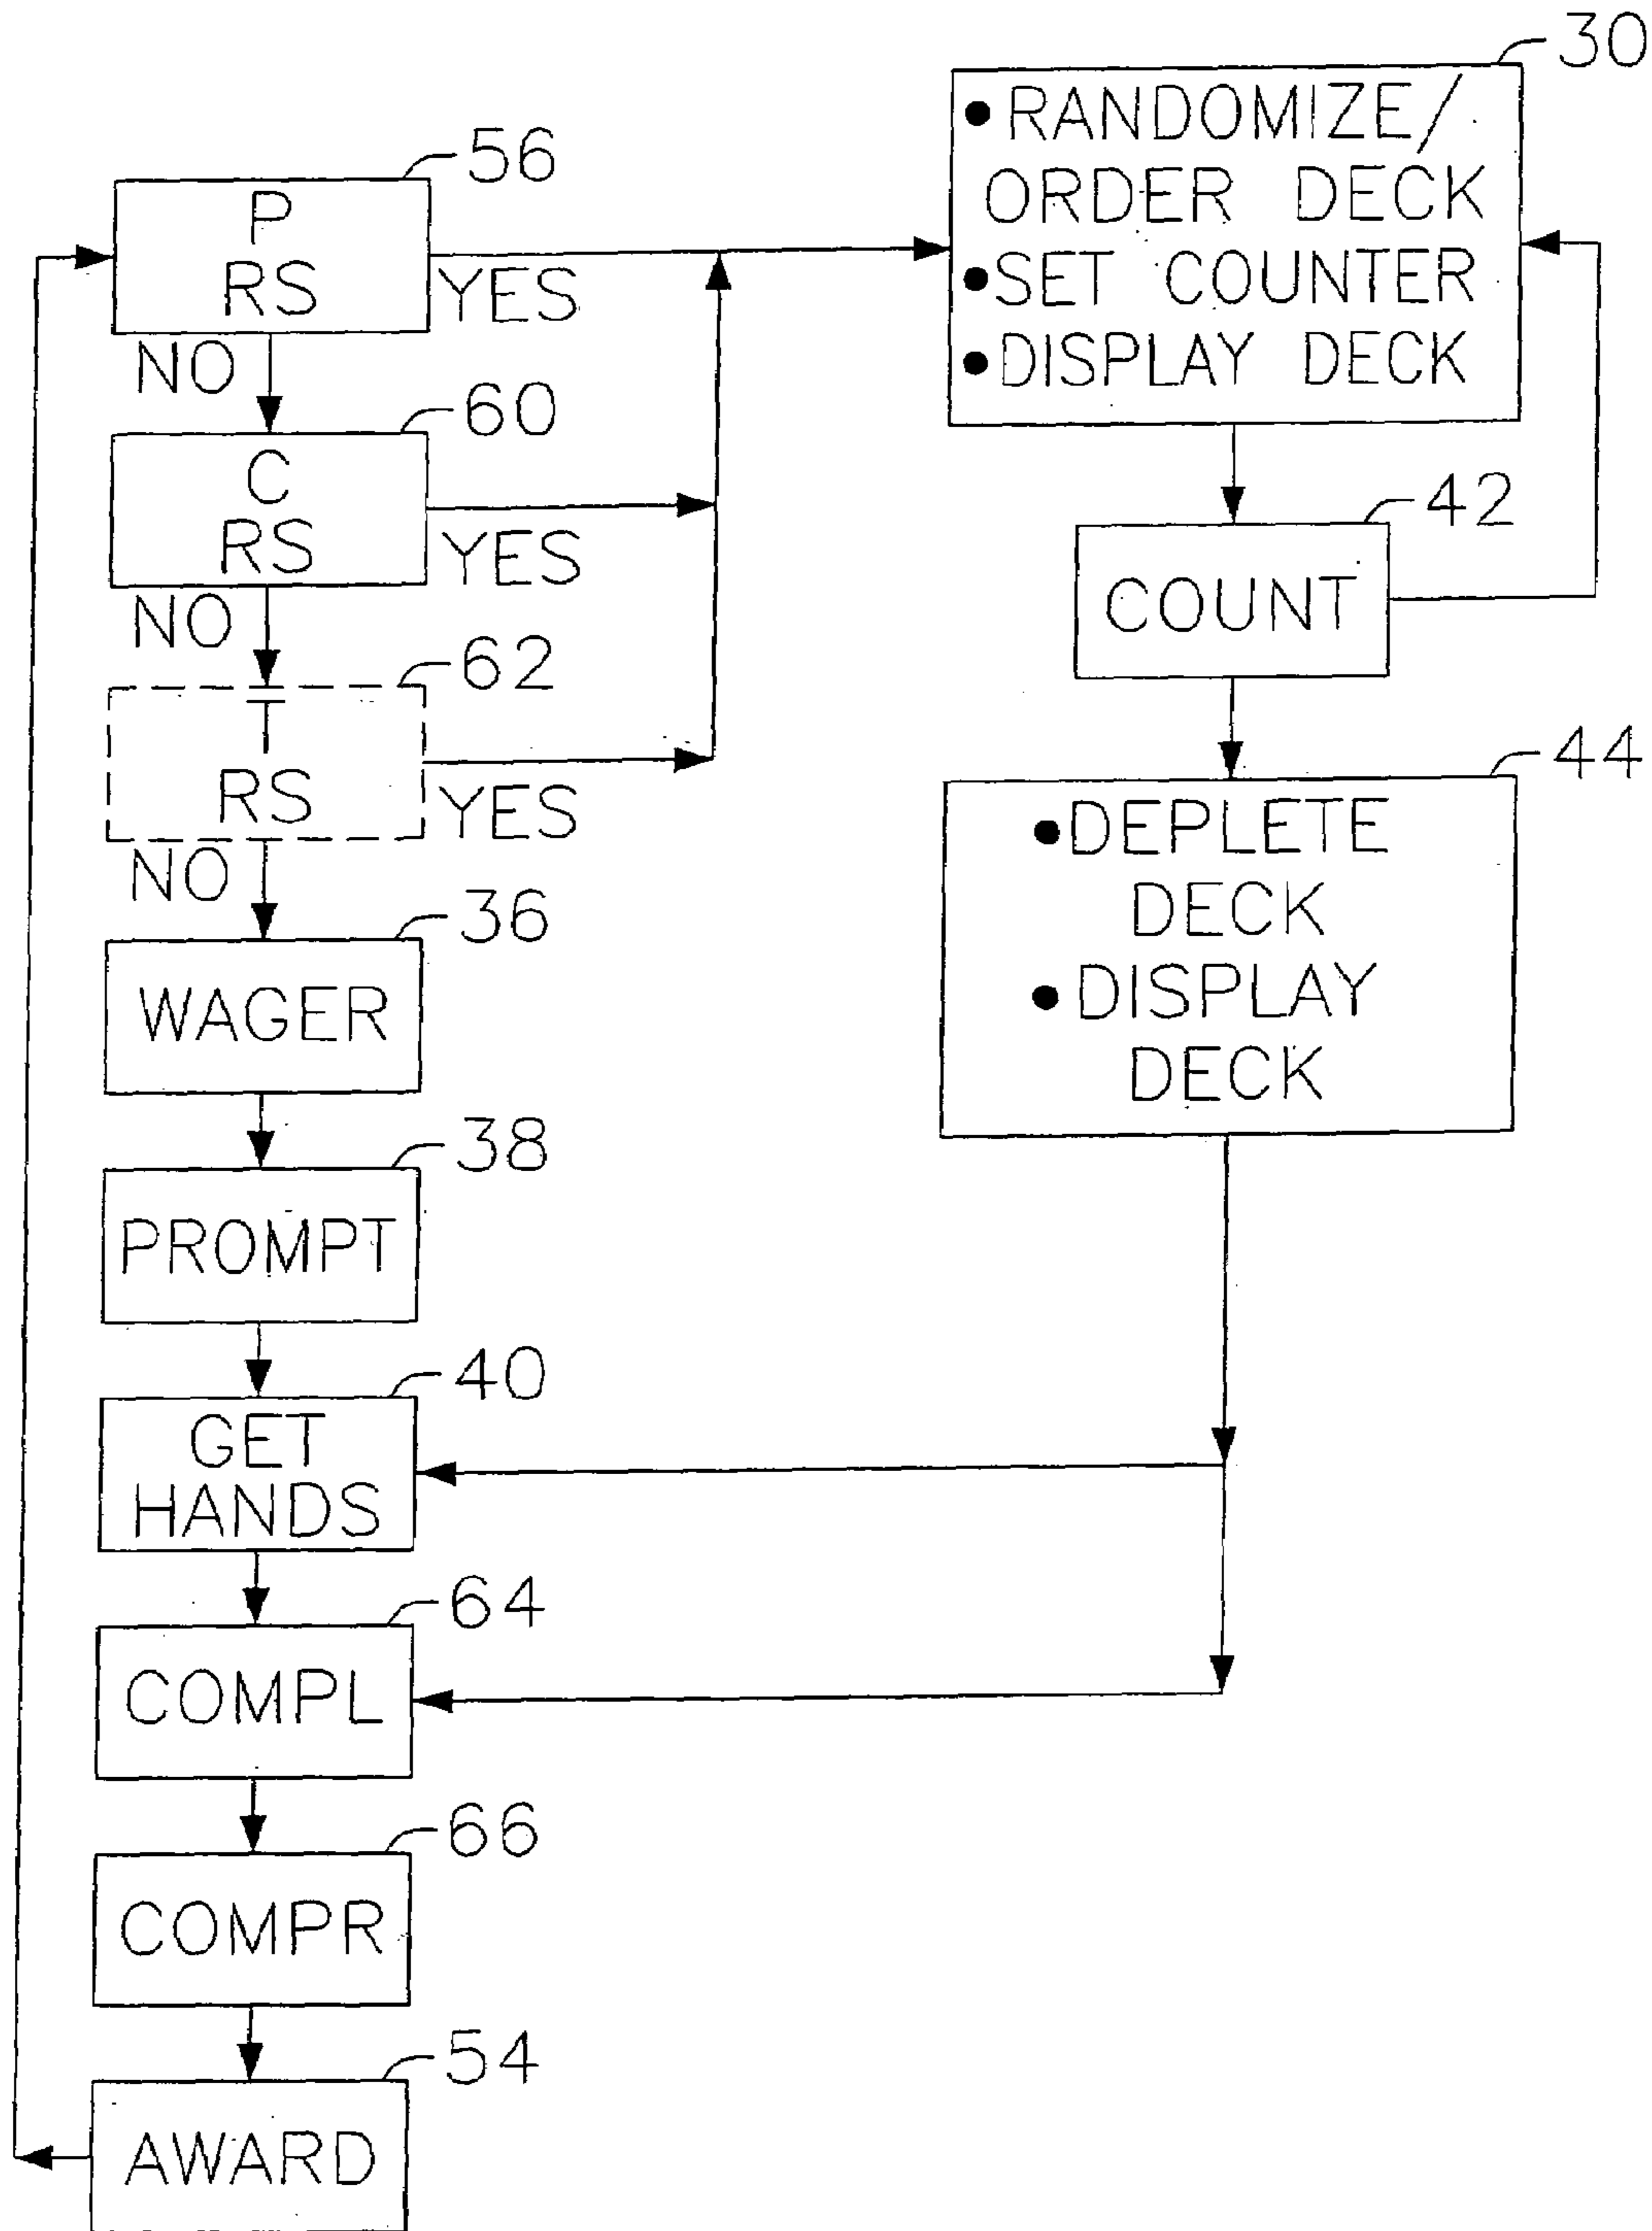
30
• RANDOMIZE/ ORDER DECK
• SET COUNTER
• DISPLAY DECK

56
P
RS
YES
NO

60
C
RS
YES
NO

62
T
RS
YES
NO

42
COUNT

44
• DEPLETE DECK
• DISPLAY DECK

36
WAGER

38
PROMPT

40
GET HANDS

64
COMPL

66
COMPR

54
AWARD